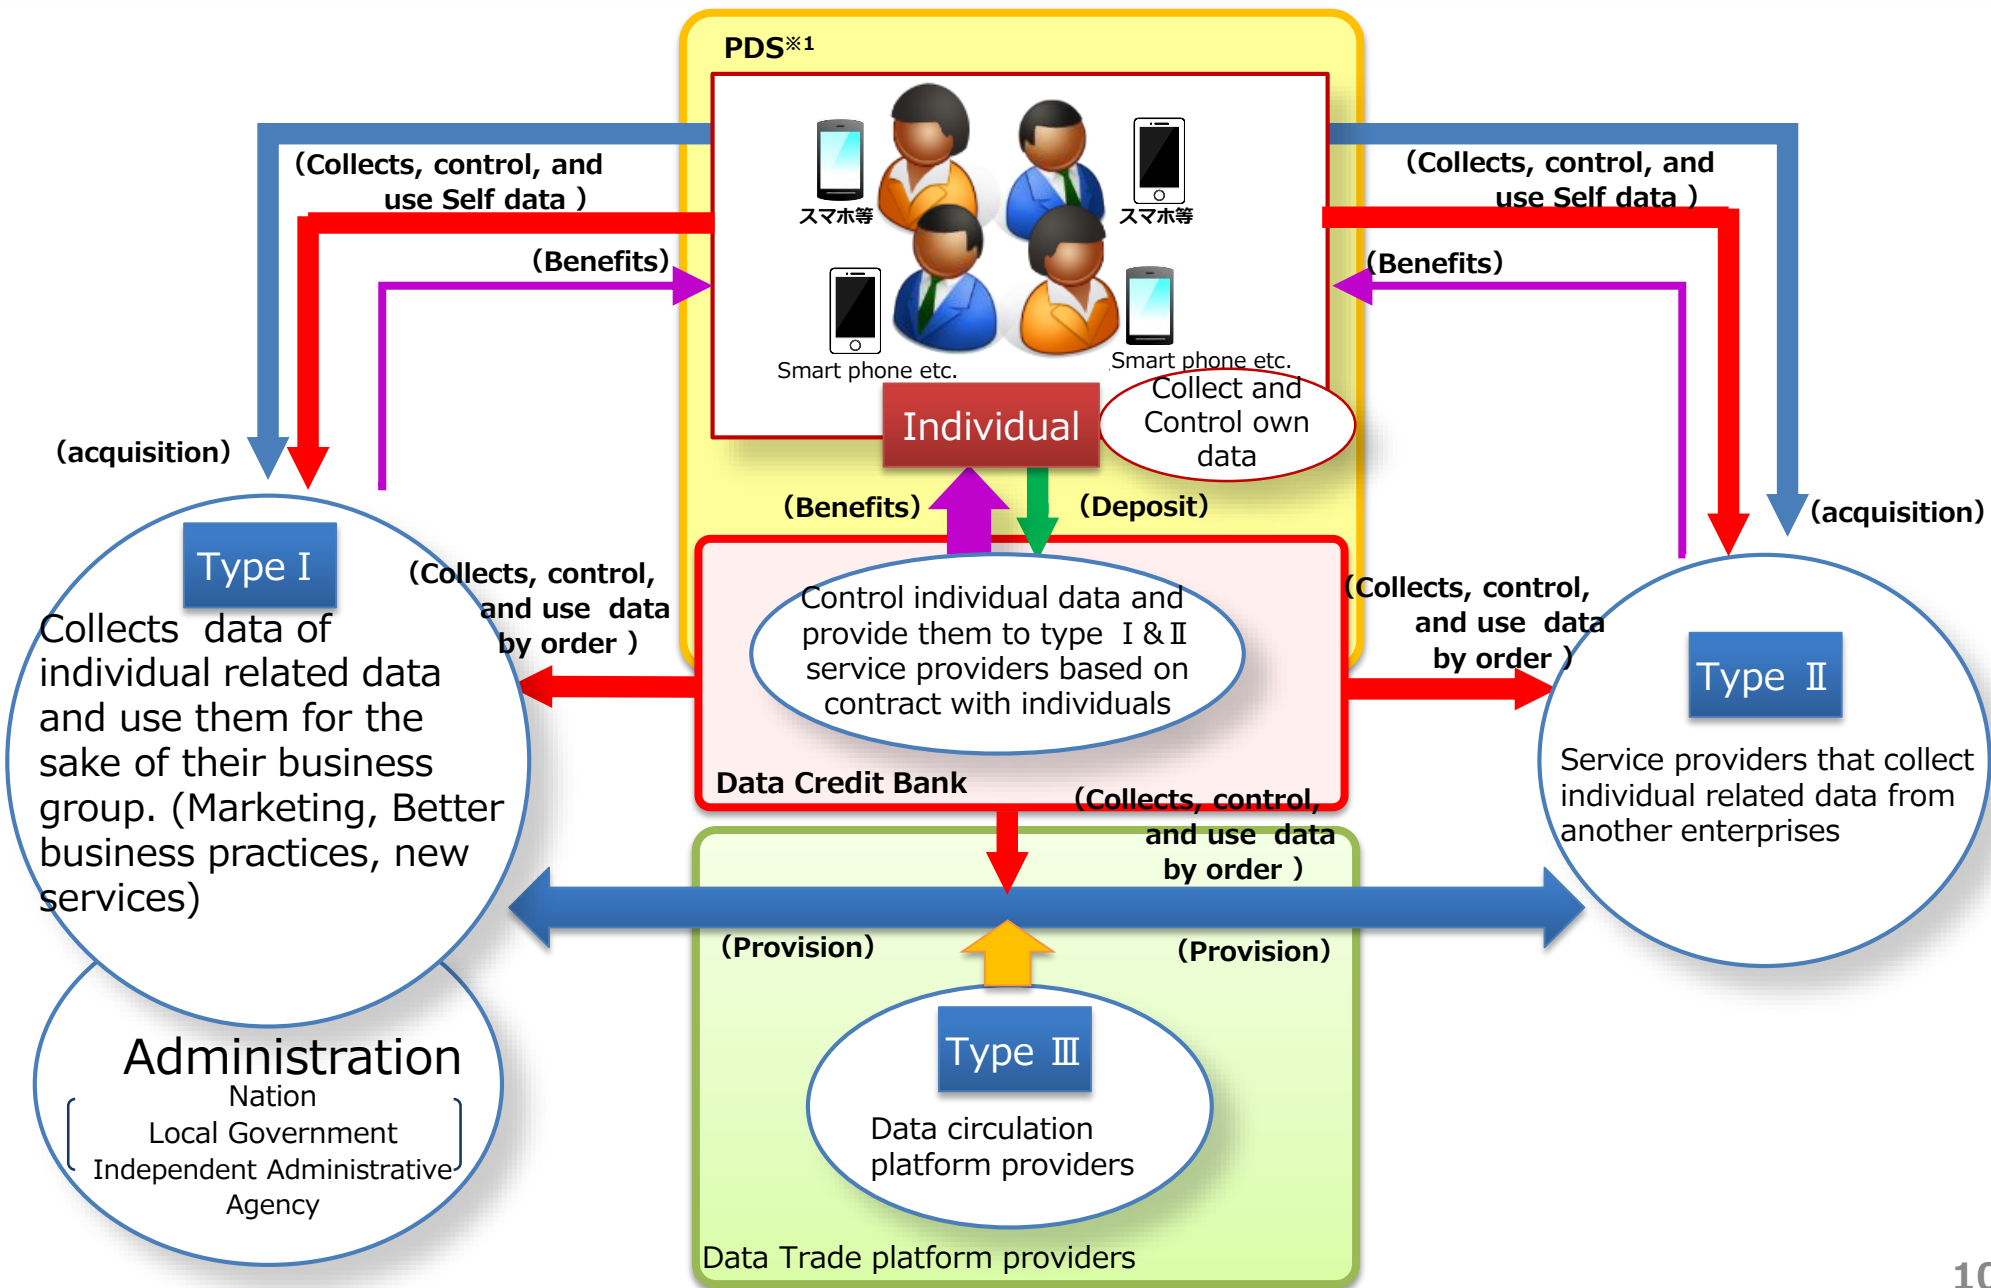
PDS※1

スマホ等

スマホ等

Smart phone etc.

Smart phone etc.

Individual

Collect and Control own data

(Collects, control, and use Self data )

(Benefits)

(acquisition)

(Collects, control, and use Self data )

(Benefits)

(acquisition)

(Benefits)

(Deposit)

Type I

Collects data of individual related data and use them for the sake of their business group. (Marketing, Better business practices, new services)

(Collects, control, and use data by order )

Control individual data and provide them to type I & II service providers based on contract with individuals

Data Credit Bank

(Collects, control, and use data by order )

Type II

Service providers that collect individual related data from another enterprises

(Collects, control, and use data by order )

(Provision)

(Provision)

Administration
Nation
Local Government
Independent Administrative Agency

Type III

Data circulation platform providers

Data Trade platform providers

10